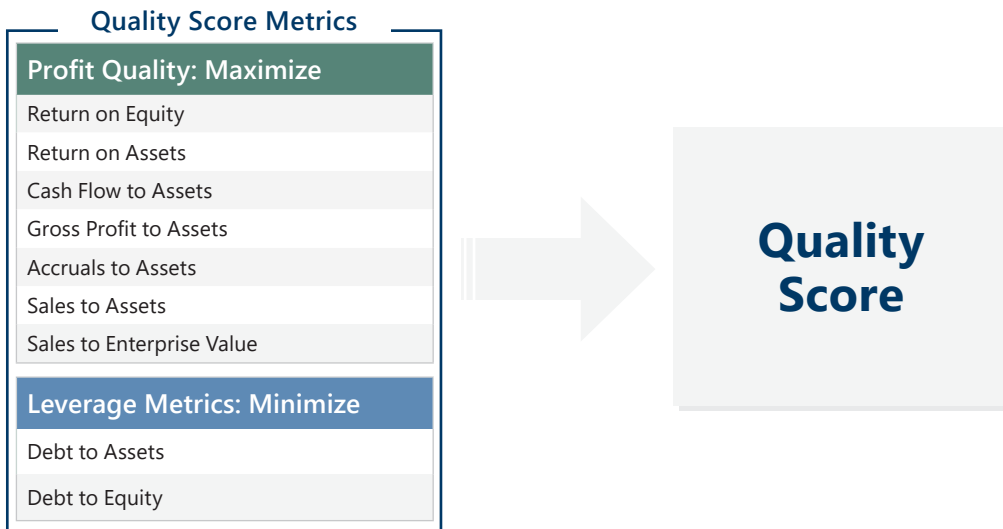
Quality Score Metrics

| Profit Quality: Maximize |
|---|
| Return on Equity |
| Return on Assets |
| Cash Flow to Assets |
| Gross Profit to Assets |
| Accruals to Assets |
| Sales to Assets |
| Sales to Enterprise Value |

| Leverage Metrics: Minimize |
|---|
| Debt to Assets |
| Debt to Equity |

Quality Score